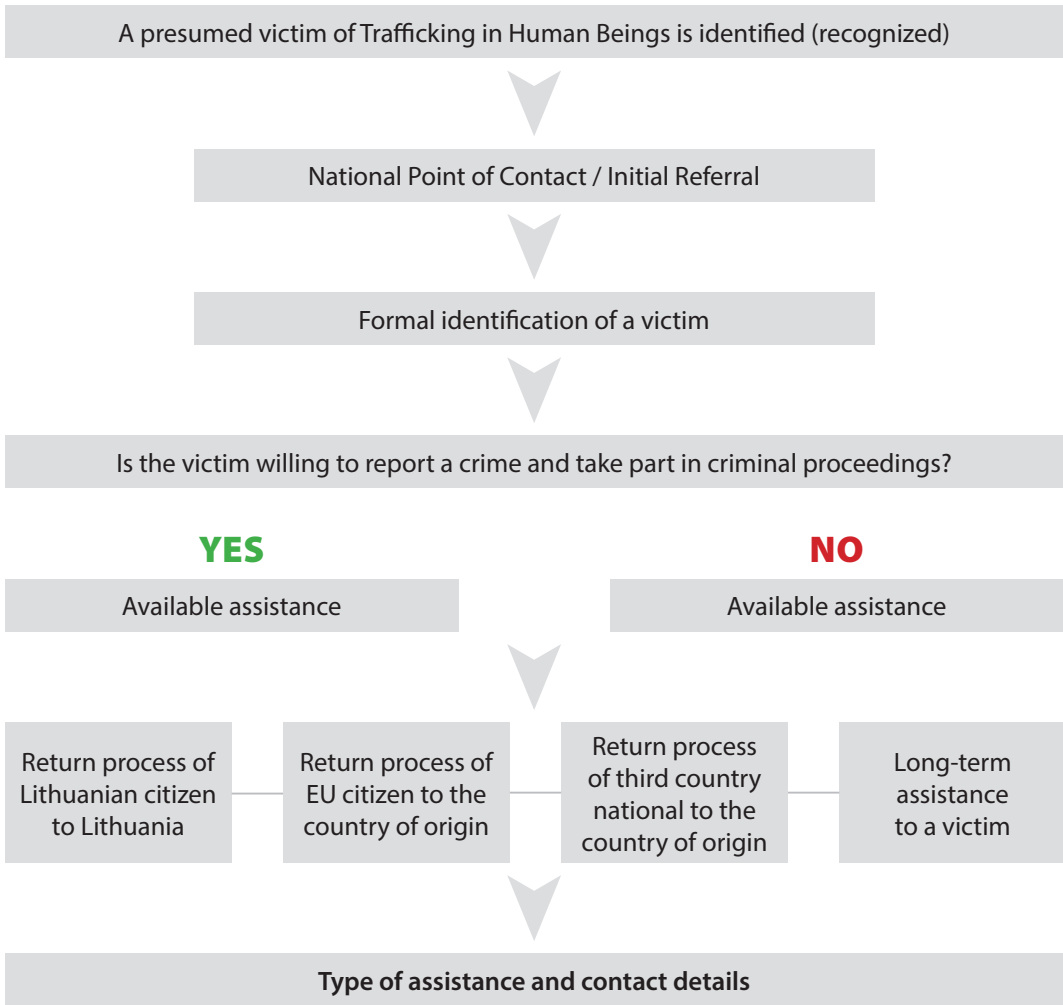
A presumed victim of Trafficking in Human Beings is identified (recognized)

National Point of Contact / Initial Referral

Formal identification of a victim

Is the victim willing to report a crime and take part in criminal proceedings?

YES

Available assistance

NO

Available assistance

Return process of Lithuanian citizen to Lithuania

Return process of EU citizen to the country of origin

Return process of third country national to the country of origin

Long-term assistance to a victim

**Type of assistance and contact details**